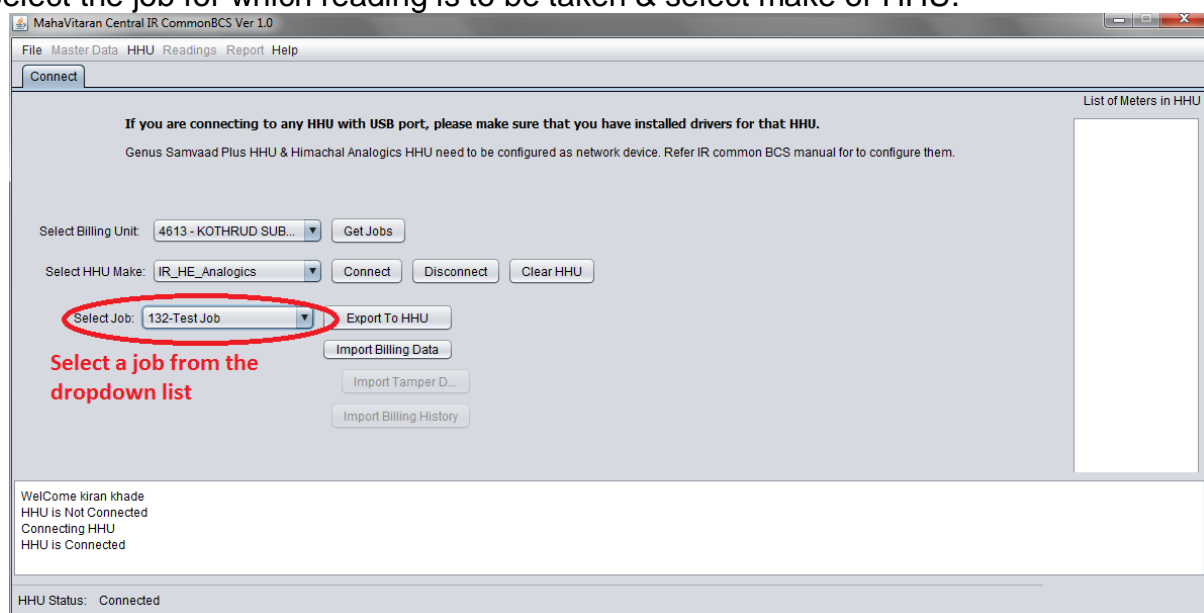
MahaVitaran Central IR CommonBCS Ver 1.0

File Master Data HHU Readings Report Help

Connect

List of Meters in HHU

If you are connecting to any HHU with USB port, please make sure that you have installed drivers for that HHU.

Genus Samvaad Plus HHU & Himachal Analogics HHU need to be configured as network device. Refer IR common BCS manual for to configure them.

Select Billing Unit: 4613 - KOTHRUD SUB... Get Jobs

Select HHU Make: IR_HE_Analogics Connect Disconnect Clear HHU

Select Job: 132-Test Job Export To HHU

Import Billing Data

Select a job from the dropdown list

Import Tamper D...

Import Billing History

WelCome kiran khade
HHU is Not Connected
Connecting HHU
HHU is Connected

HHU Status: Connected